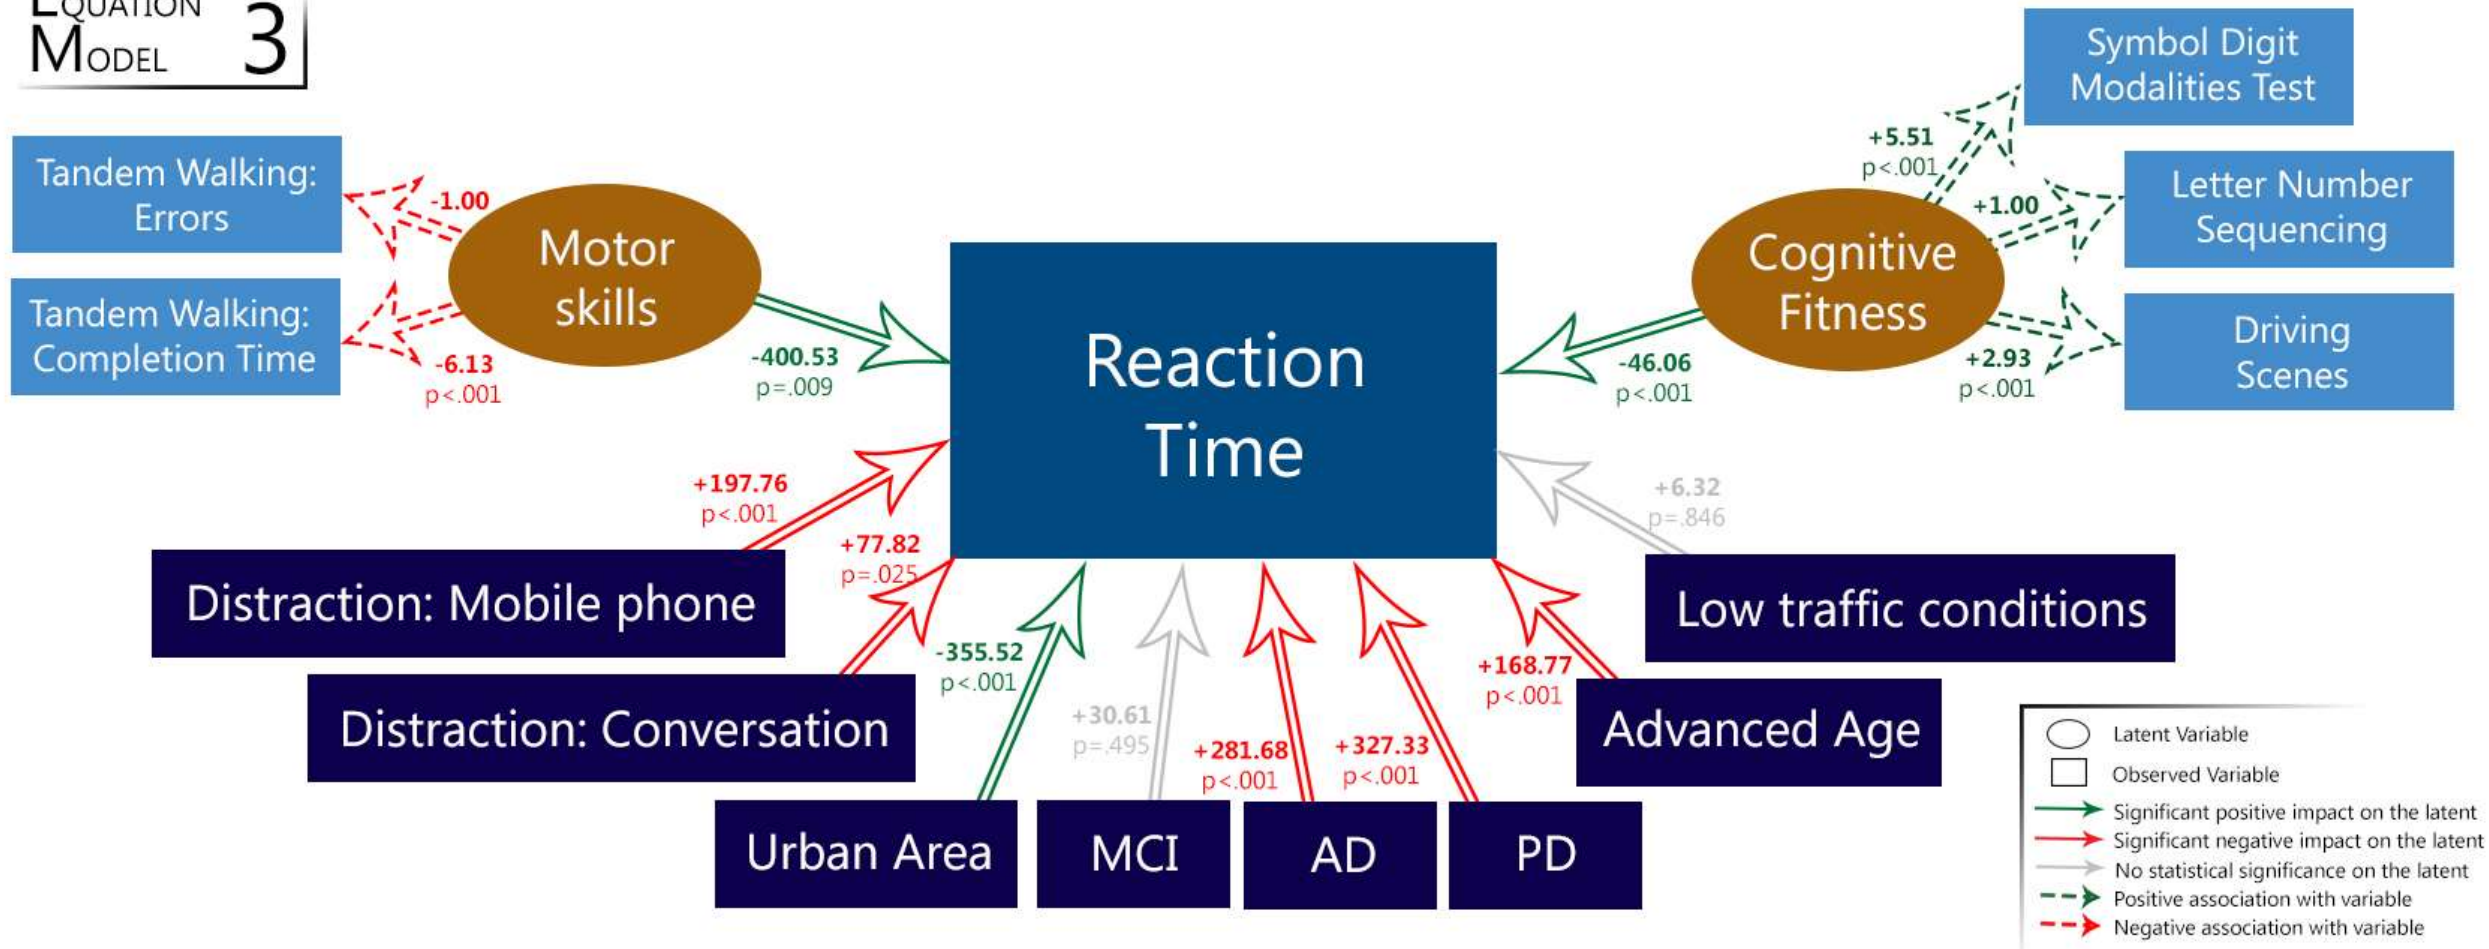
EQUATION MODEL 3

Tandem Walking: Errors

-1.00

Tandem Walking: Completion Time

-6.13
p<.001

Motor skills

-400.53
p=.009

Reaction Time

Symbol Digit Modalities Test

+5.51
p<.001

Letter Number Sequencing

+1.00

Cognitive Fitness

Driving Scenes

+2.93
p<.001

-46.06
p<.001

+197.76
p<.001

+6.32
p=.846

Distraction: Mobile phone

+77.82
p=.025

Low traffic conditions

-355.52
p<.001

+168.77
p<.001

Distraction: Conversation

+30.61
p=.495

+281.68
p<.001

+327.33
p<.001

Advanced Age

Urban Area

MCI

AD

PD

Latent Variable
Observed Variable
Significant positive impact on the latent
Significant negative impact on the latent
No statistical significance on the latent
Positive association with variable
Negative association with variable